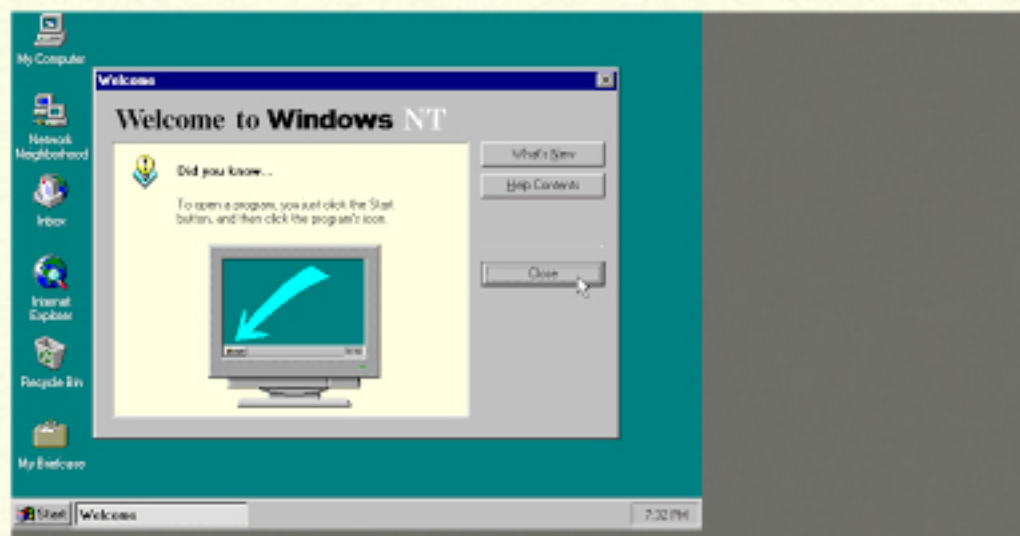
My Computer

Network Neighborhood

Inbox

Internet Explorer

Recycle Bin

My Briefcase

Welcome

Welcome to Windows NT

Did you know...

To open a program, you just click the Start button, and then click the program's icon.

What's New

Help Contents

Close

Start

Welcome

7:32 PM